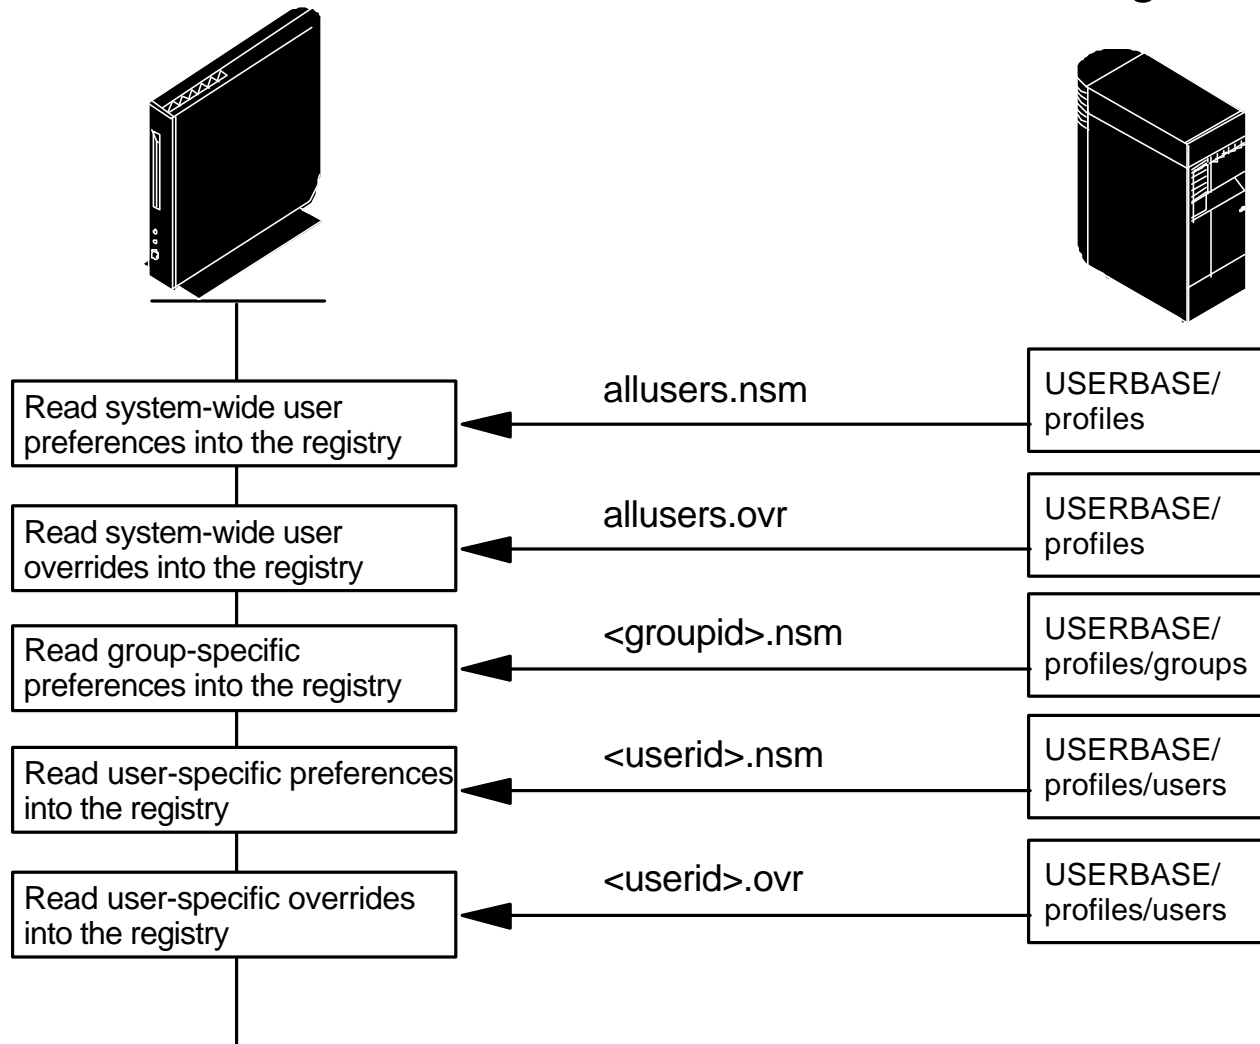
Read system-wide user preferences into the registry

allusers.nsm

USERBASE/ profiles

Read system-wide user overrides into the registry

allusers.ovr

USERBASE/ profiles

Read group-specific preferences into the registry

<groupid>.nsm

USERBASE/ profiles/groups

Read user-specific preferences into the registry

<userid>.nsm

USERBASE/ profiles/users

Read user-specific overrides into the registry

<userid>.ovr

USERBASE/ profiles/users